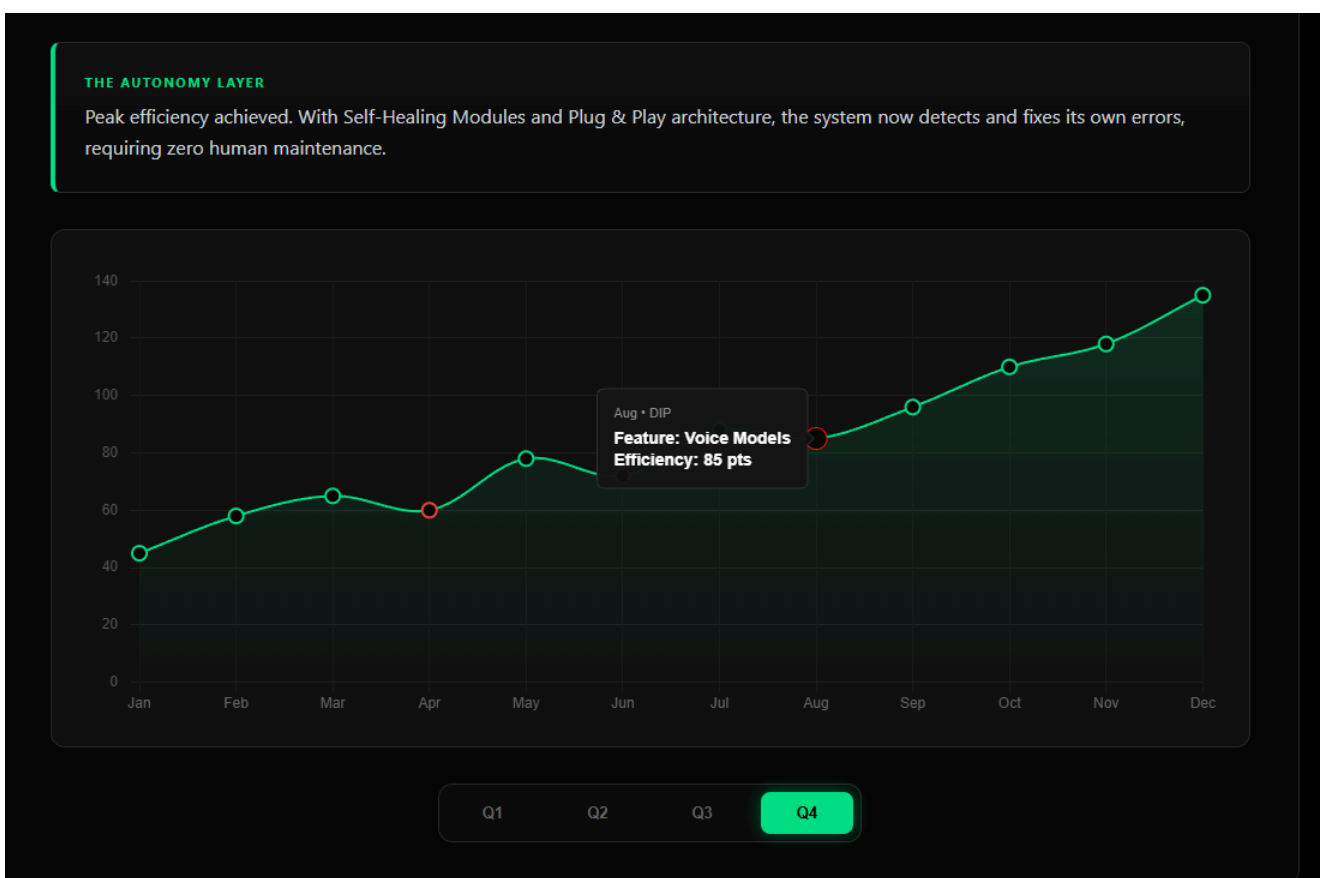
THE AUTONOMY LAYER

Peak efficiency achieved. With Self-Healing Modules and Plug & Play architecture, the system now detects and fixes its own errors, requiring zero human maintenance.

140
120
100
80
60
40
20
0

Jan Feb Mar Apr May Jun Jul Aug Sep Oct Nov Dec

Aug • DIP
Feature: Voice Models
Efficiency: 85 pts

Q1 Q2 Q3 Q4